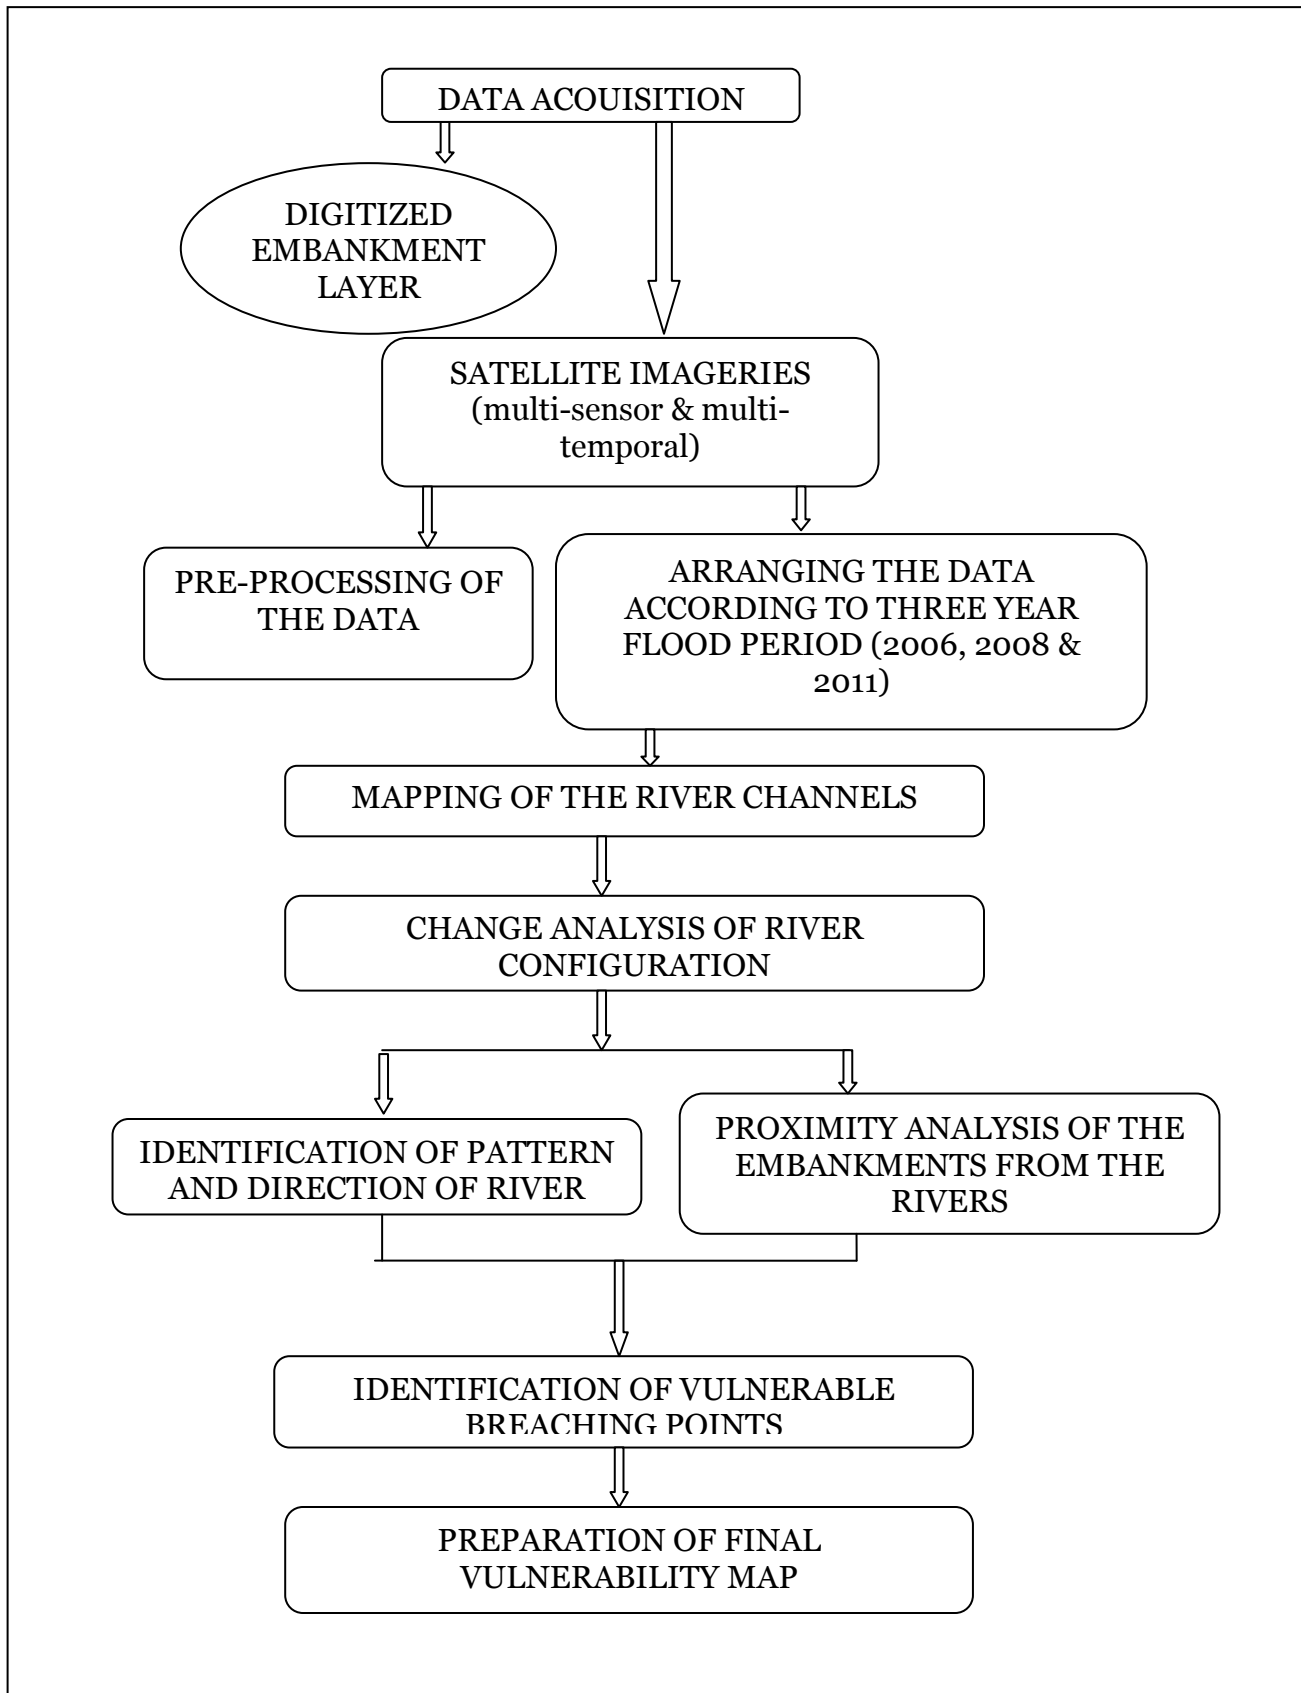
DATA ACOUISITION

DIGITIZED EMBANKMENT LAYER

SATELLITE IMAGERIES (multi-sensor & multi-temporal)

PRE-PROCESSING OF THE DATA

ARRANGING THE DATA ACCORDING TO THREE YEAR FLOOD PERIOD (2006, 2008 & 2011)

MAPPING OF THE RIVER CHANNELS

CHANGE ANALYSIS OF RIVER CONFIGURATION

IDENTIFICATION OF PATTERN AND DIRECTION OF RIVER

PROXIMITY ANALYSIS OF THE EMBANKMENTS FROM THE RIVERS

IDENTIFICATION OF VULNERABLE BREACHING POINTS

PREPARATION OF FINAL VULNERABILITY MAP